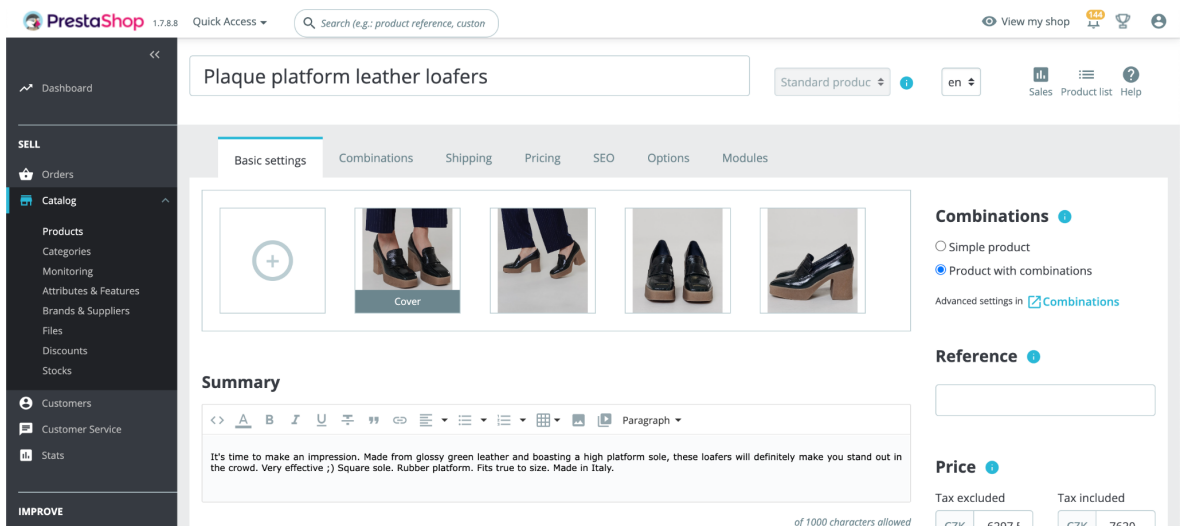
PrestaShop 1.7.8.8 Quick Access ▾ Search (e.g.: product reference, custon

View my shop 144

«

Dashboard

SELL

Orders

Catalog

Products
Categories
Monitoring
Attributes & Features
Brands & Suppliers
Files
Discounts
Stocks

Customers

Customer Service

Stats

IMPROVE

Plaque platform leather loafers

Standard produc ÷

en ÷

Sales Product list Help

Basic settings Combinations Shipping Pricing SEO Options Modules

Cover

Summary

Paragraph ▾

It's time to make an impression. Made from glossy green leather and boasting a high platform sole, these loafers will definitely make you stand out in the crowd. Very effective ;) Square sole. Rubber platform. Fits true to size. Made in Italy.

of 1000 characters allowed

Combinations

Simple product
Product with combinations

Advanced settings in Combinations

Reference

Price

Tax excluded Tax included

CZK 6297 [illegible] CZK 7620